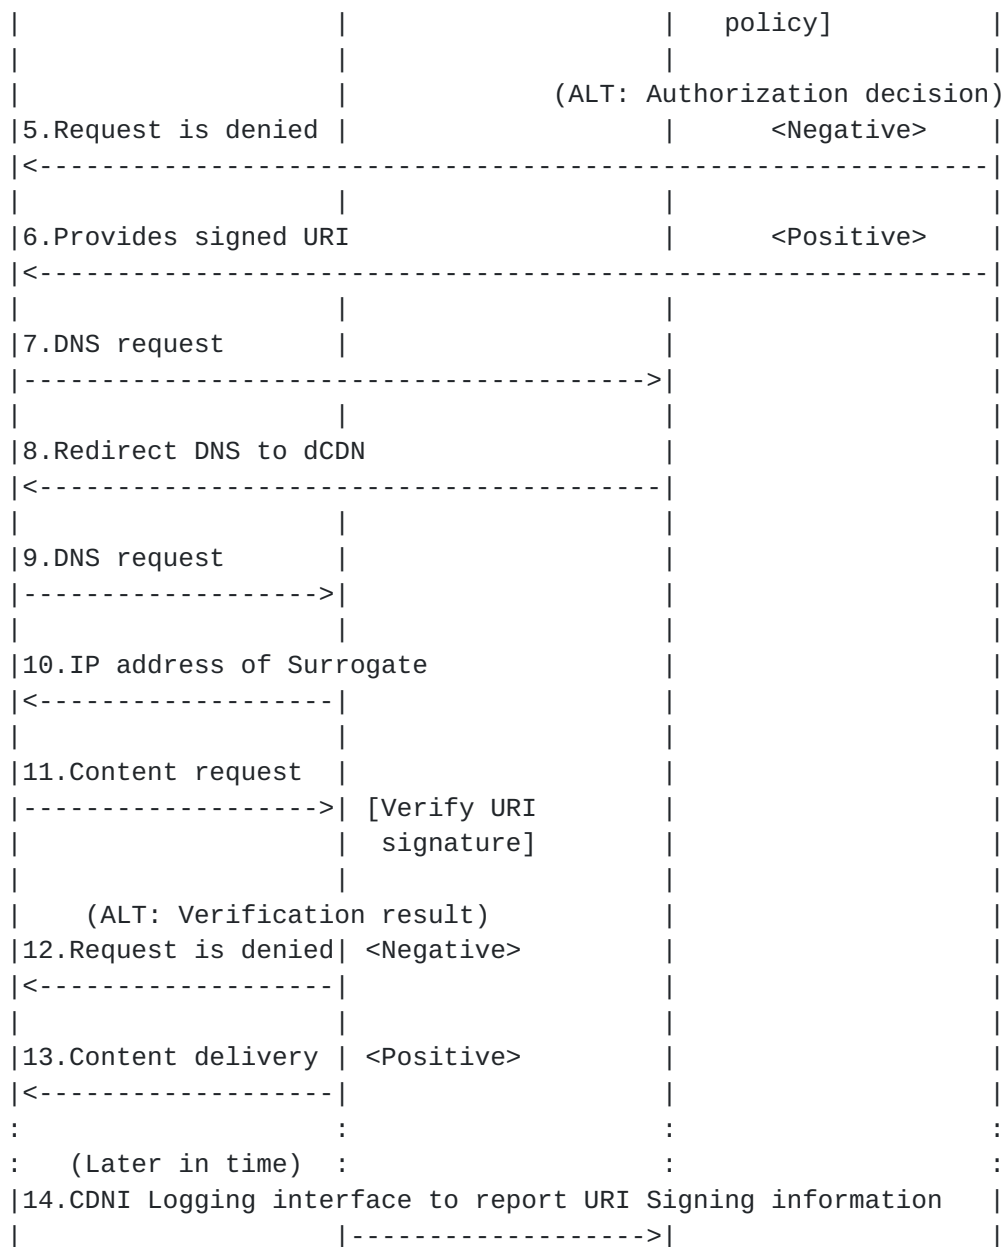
policy]

(ALT: Authorization decision)
5.Request is denied <Negative>

6.Provides signed URI <Positive>

7.DNS request

8.Redirect DNS to dCDN

9.DNS request

10.IP address of Surrogate

11.Content request [Verify URI signature]

(ALT: Verification result)
12.Request is denied <Negative>

13.Content delivery <Positive>

(Later in time)
14.CDNI Logging interface to report URI Signing information